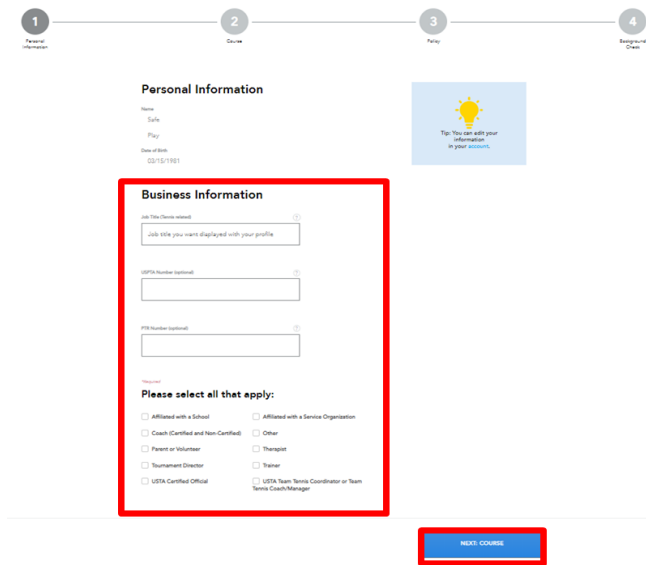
1
Personal Information

2
Course

3
Policy

4
Background Check

Personal Information

Name
Safe
Play
Date of Birth
03/15/1981

Tip: You can edit your information in your account.

Business Information

Job Title (Tennis related)
?
Job title you want displayed with your profile

USPTA Number (optional)
?

PTR Number (optional)
?

*Required
Please select all that apply:

Affiliated with a School
Affiliated with a Service Organization
Coach (Certified and Non-Certified)
Other
Parent or Volunteer
Therapist
Tournament Director
Trainer
USTA Certified Official
USTA Team Tennis Coordinator or Team Tennis Coach/Manager

NEXT: COURSE